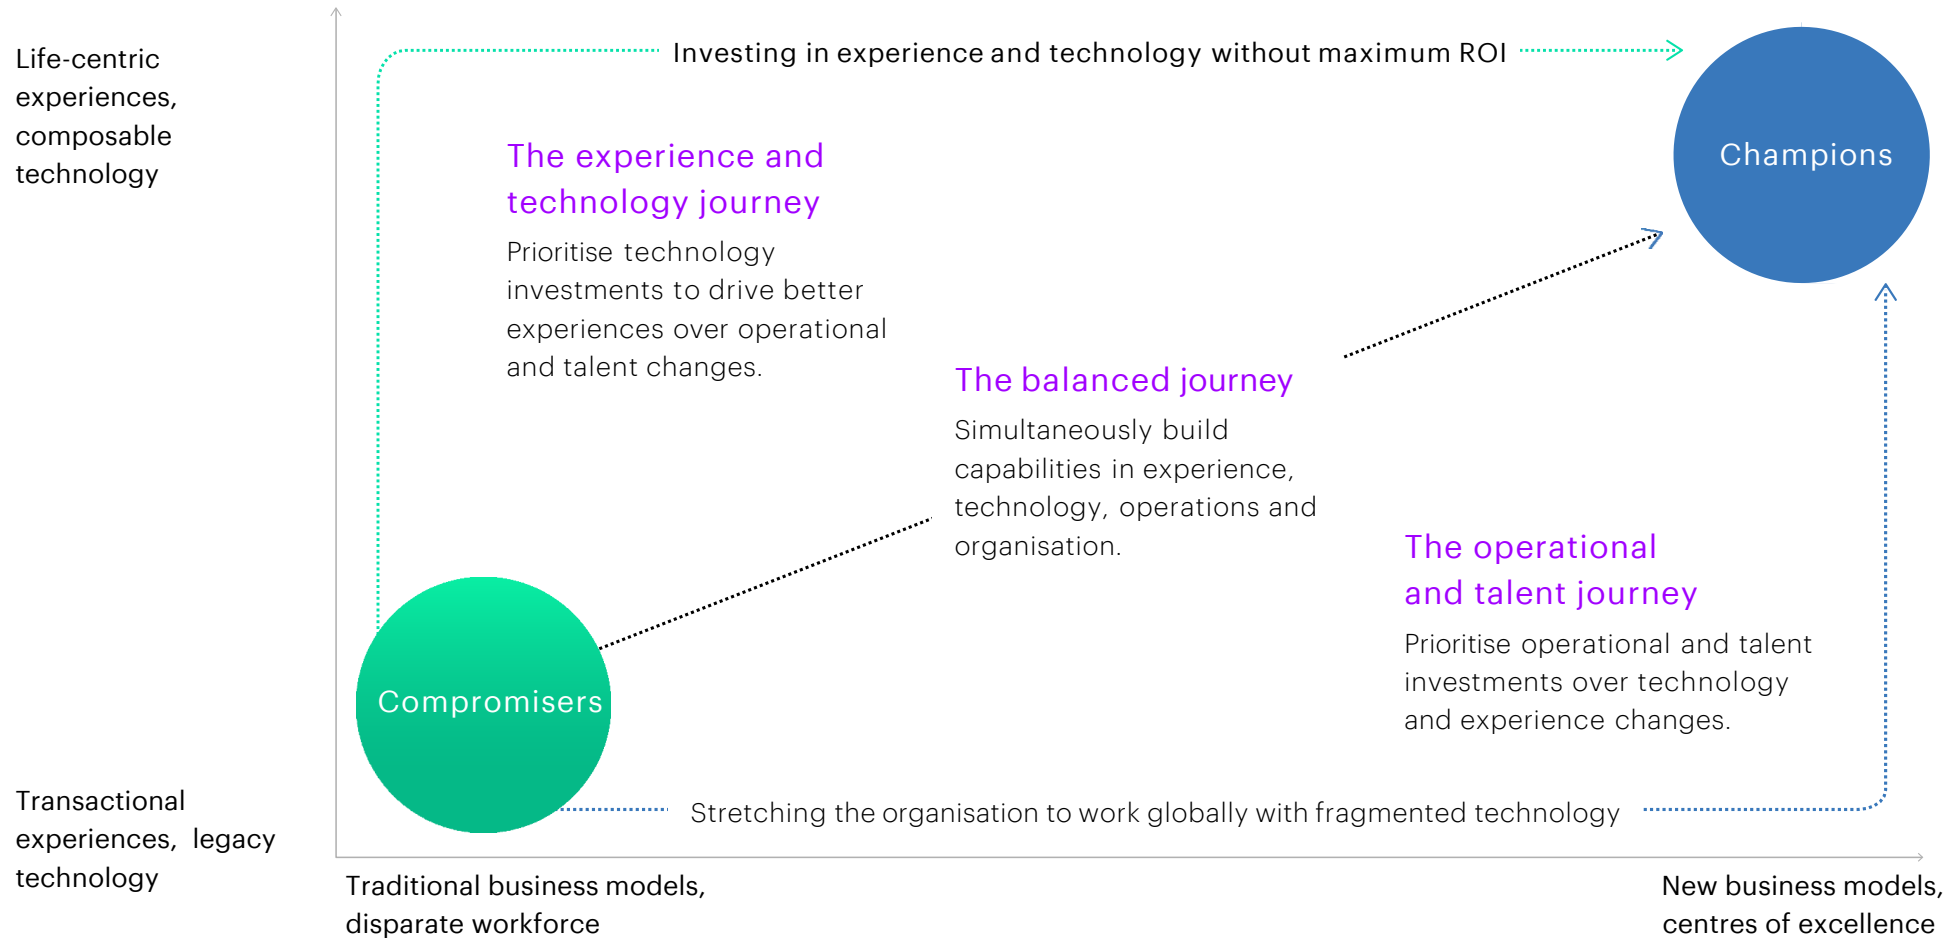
Life-centric experiences, composable technology

Investing in experience and technology without maximum ROI

Champions

The experience and technology journey

Prioritise technology investments to drive better experiences over operational and talent changes.

The balanced journey

Simultaneously build capabilities in experience, technology, operations and organisation.

The operational and talent journey

Prioritise operational and talent investments over technology and experience changes.

Compromisers

Transactional experiences, legacy technology

Stretching the organisation to work globally with fragmented technology

Traditional business models, disparate workforce

New business models, centres of excellence